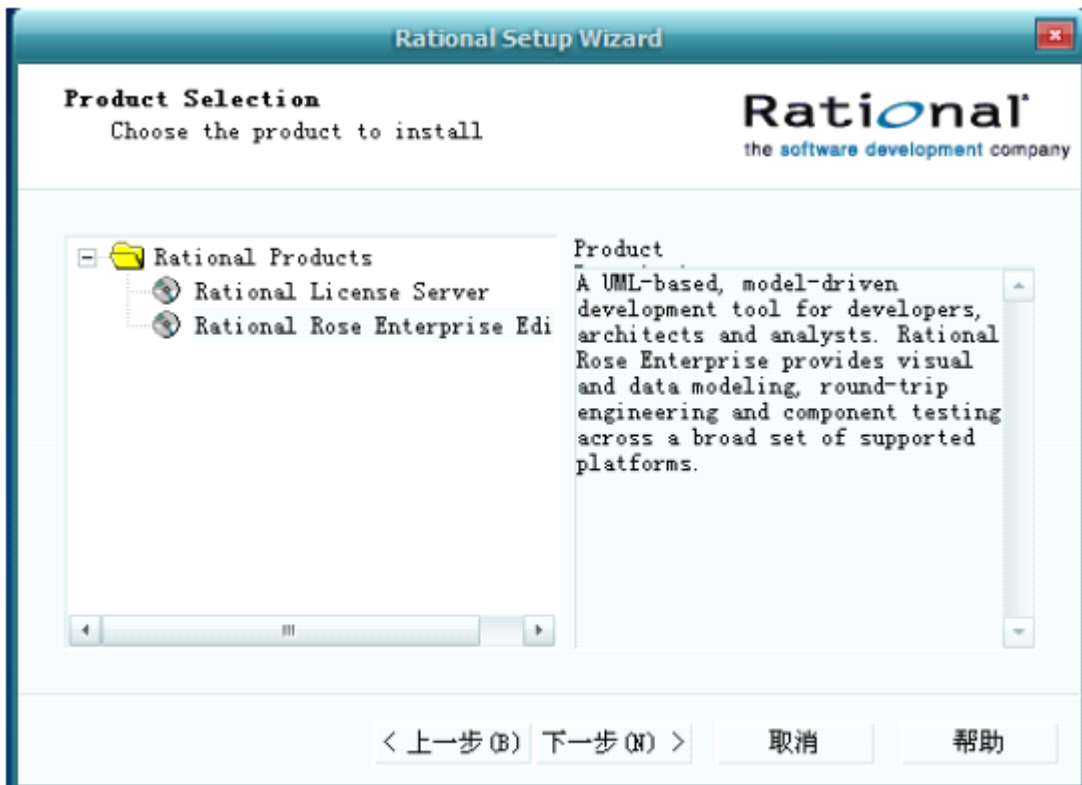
Rational Setup Wizard

Product Selection
Choose the product to install

Rational
the software development company

Rational Products
Rational License Server
Rational Rose Enterprise Edi

Product

A UML-based, model-driven development tool for developers, architects and analysts. Rational Rose Enterprise provides visual and data modeling, round-trip engineering and component testing across a broad set of supported platforms.

< 上一步(B)
下一步(N) >
取消
帮助